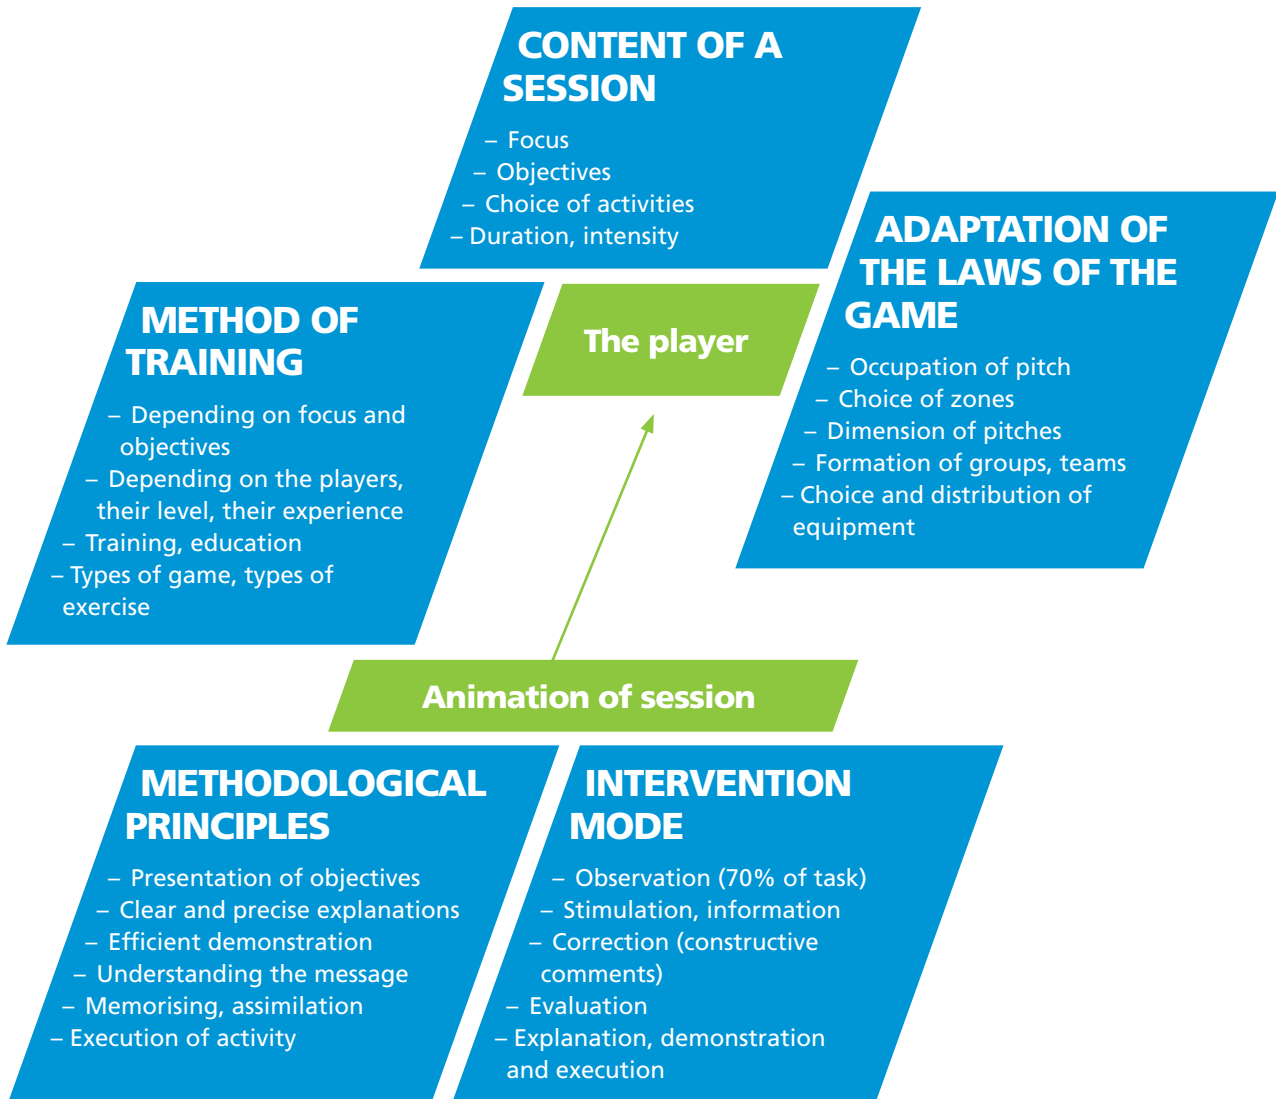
CONTENT OF A SESSION

– Focus
– Objectives
– Choice of activities
– Duration, intensity

ADAPTATION OF THE LAWS OF THE GAME

– Occupation of pitch
– Choice of zones
– Dimension of pitches
– Formation of groups, teams
– Choice and distribution of equipment

METHOD OF TRAINING

– Depending on focus and objectives
– Depending on the players, their level, their experience
– Training, education
– Types of game, types of exercise

The player

Animation of session

METHODOLOGICAL PRINCIPLES

– Presentation of objectives
– Clear and precise explanations
– Efficient demonstration
– Understanding the message
– Memorising, assimilation
– Execution of activity

INTERVENTION MODE

– Observation (70% of task)
– Stimulation, information
– Correction (constructive comments)
– Evaluation
– Explanation, demonstration and execution